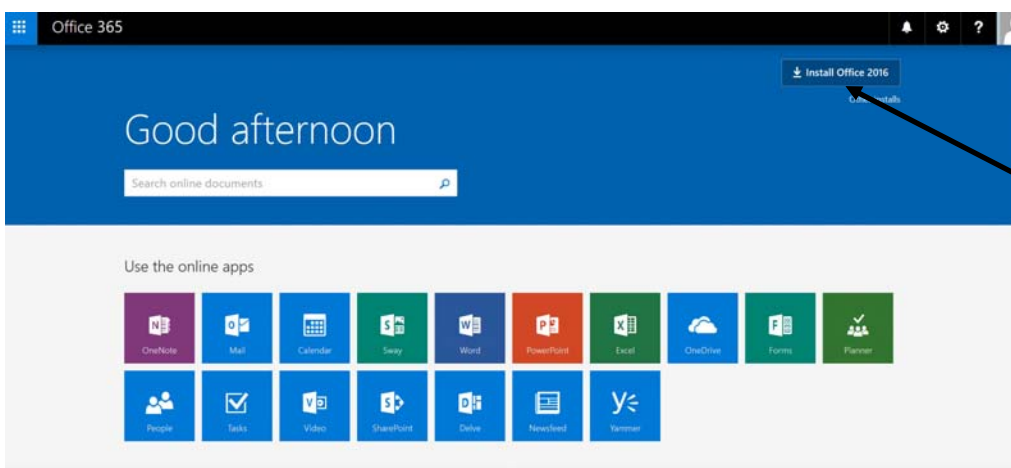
Office 365

Install Office 2016

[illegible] installs

Good afternoon

Search online documents

Use the online apps

OneNote
Mail
Calendar
Sway
Word
PowerPoint
Excel
OneDrive
Forms
Planner
People
Tasks
Video
SharePoint
Delve
Newsfeed
Yammer